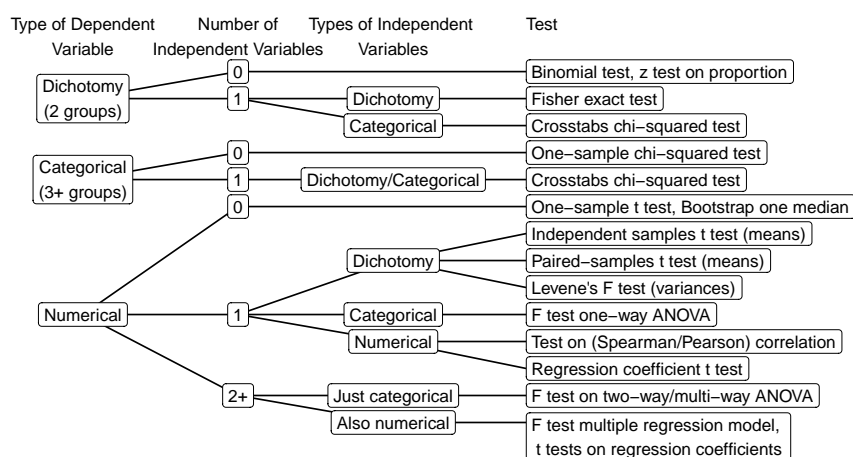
Type of Dependent Variable

Number of Independent Variables

Types of Independent Variables

Test

Dichotomy (2 groups)

0

Binomial test, z test on proportion

1

Dichotomy

Fisher exact test

Categorical

Crosstabs chi−squared test

Categorical (3+ groups)

0

One−sample chi−squared test

1

Dichotomy/Categorical

Crosstabs chi−squared test

Numerical

0

One−sample t test, Bootstrap one median

1

Dichotomy

Independent samples t test (means)

Paired−samples t test (means)

Levene's F test (variances)

Categorical

F test one−way ANOVA

Numerical

Test on (Spearman/Pearson) correlation

Regression coefficient t test

2+

Just categorical

F test on two−way/multi−way ANOVA

Also numerical

F test multiple regression model, t tests on regression coefficients